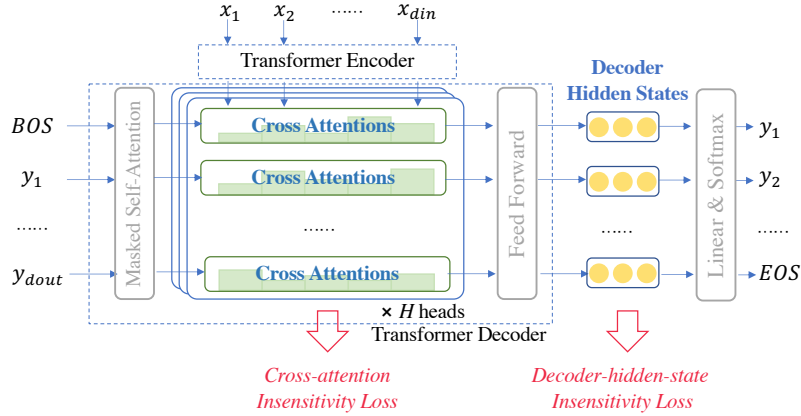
$x_1$ $x_2$ ...... $x_{din}$

Transformer Encoder

$BOS$

$y_1$

......

$y_{dout}$

Masked Self-Attention

Cross Attentions

Cross Attentions

......

Cross Attentions

× $H$ heads

Feed Forward

Transformer Decoder

Decoder Hidden States

......

Linear & Softmax

$y_1$

$y_2$

......

$EOS$

Cross-attention Insensitivity Loss

Decoder-hidden-state Insensitivity Loss